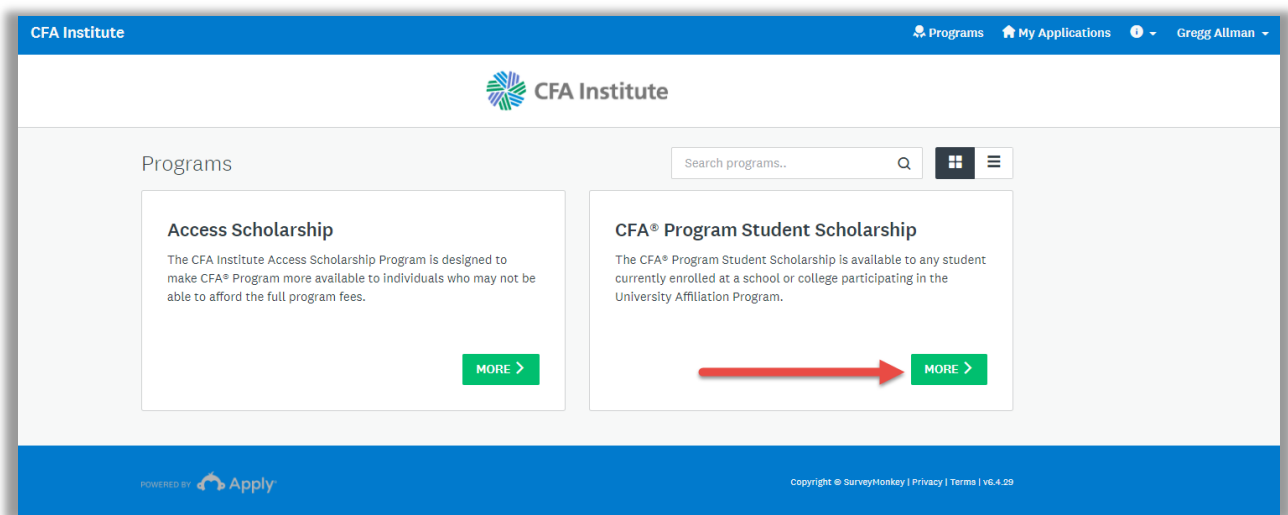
CFA Institute

Programs My Applications Gregg Allman

CFA Institute

Programs

Search programs..

Access Scholarship

The CFA Institute Access Scholarship Program is designed to make CFA® Program more available to individuals who may not be able to afford the full program fees.

MORE

CFA® Program Student Scholarship

The CFA® Program Student Scholarship is available to any student currently enrolled at a school or college participating in the University Affiliation Program.

MORE

POWERED BY Apply

Copyright © SurveyMonkey | Privacy | Terms | v6.4.29